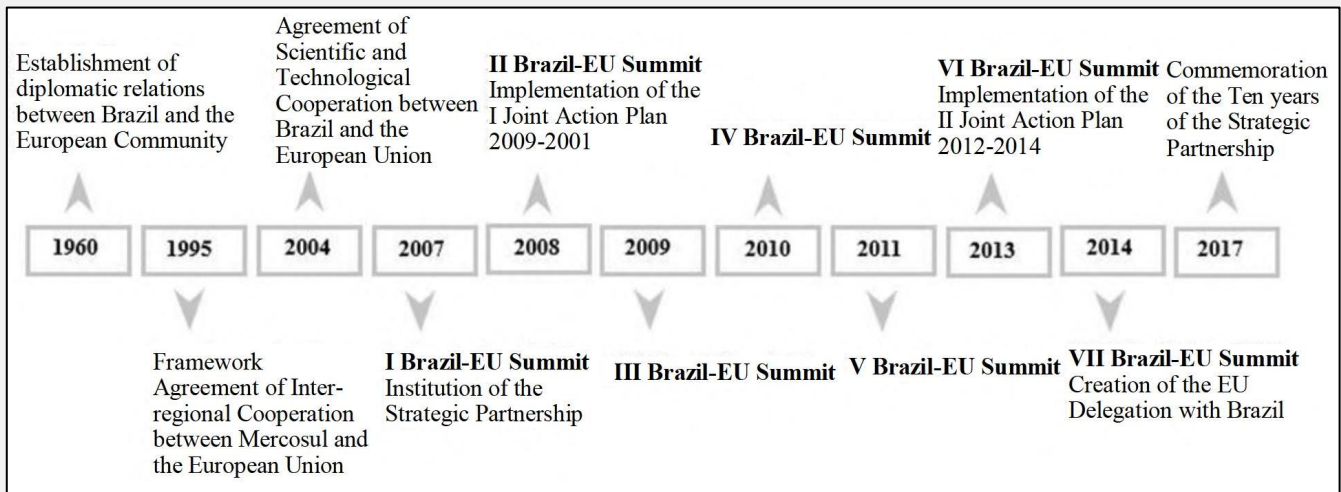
Establishment of diplomatic relations between Brazil and the European Community

Agreement of Scientific and Technological Cooperation between Brazil and the European Union

**II Brazil-EU Summit**
Implementation of the I Joint Action Plan 2009-2001

**IV Brazil-EU Summit**

**VI Brazil-EU Summit**
Implementation of the II Joint Action Plan 2012-2014

Commemoration of the Ten years of the Strategic Partnership

| 1960 | 1995 | 2004 | 2007 | 2008 | 2009 | 2010 | 2011 | 2013 | 2014 | 2017 |
|---|---|---|---|---|---|---|---|---|---|---|

Framework Agreement of Interregional Cooperation between Mercosul and the European Union

**I Brazil-EU Summit**
Institution of the Strategic Partnership

**III Brazil-EU Summit**

**V Brazil-EU Summit**

**VII Brazil-EU Summit**
Creation of the EU Delegation with Brazil